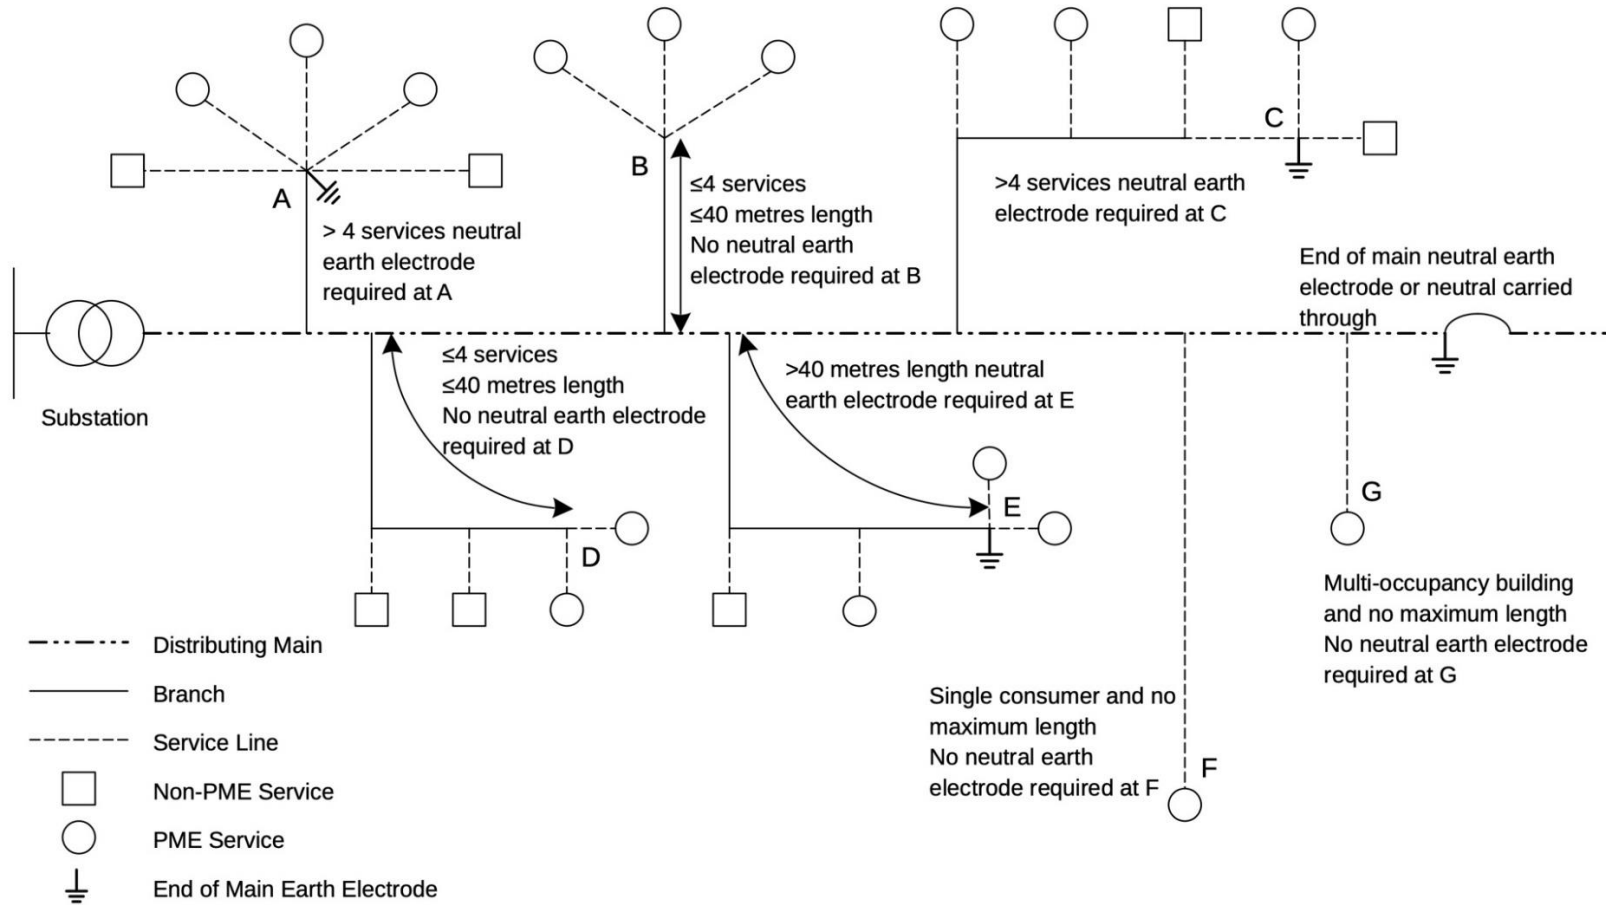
A

> 4 services neutral earth electrode required at A

B

≤4 services
≤40 metres length
No neutral earth electrode required at B

C

>4 services neutral earth electrode required at C

End of main neutral earth electrode or neutral carried through

Substation

≤4 services
≤40 metres length
No neutral earth electrode required at D

>40 metres length neutral earth electrode required at E

E

D

G

Multi-occupancy building and no maximum length
No neutral earth electrode required at G

Single consumer and no maximum length
No neutral earth electrode required at F

F

Distributing Main

Branch

Service Line

Non-PME Service

PME Service

End of Main Earth Electrode